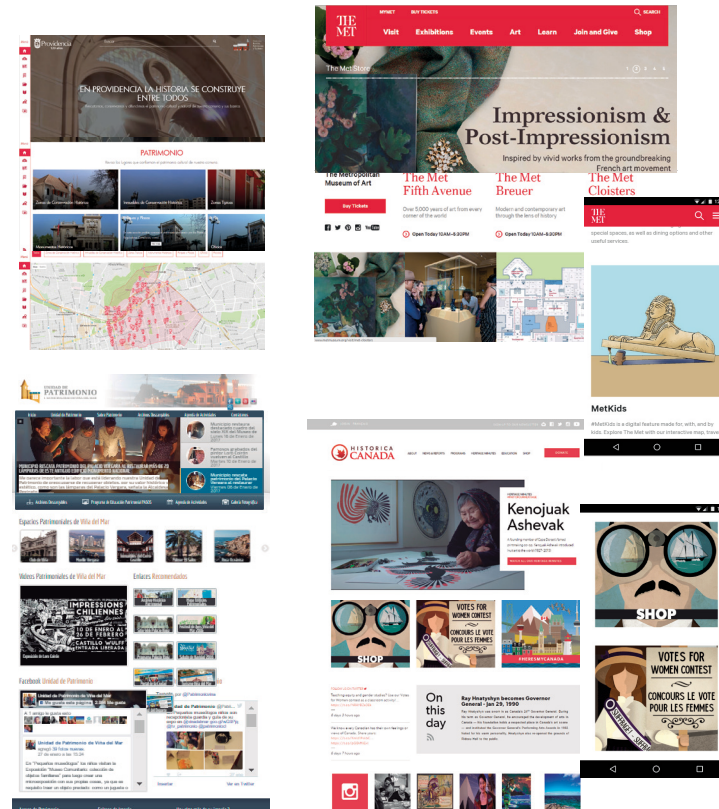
Providencia

EN PROVIDENCIA LA HISTORIA SE CONSTRUYE ENTRE TODOS

PATRIMONIO

Zonas de Conservación Histórica
Inmuebles de Conservación Histórica
Zonas Típicas
Monumentos Históricos
Otros

THE MET
MYMET BUY TICKETS SEARCH
Visit Exhibitions Events Art Learn Join and Give Shop

The Met Store

Impressionism & Post-Impressionism
Inspired by vivid works from the groundbreaking French art movement

The Metropolitan Museum of Art
Buy Tickets

The Met Fifth Avenue
Over 5,000 years of art from every corner of the world
Open Today 10AM–5:30PM

The Met Breuer
Modern and contemporary art through the lens of history
Open Today 10AM–5:30PM

The Met Cloisters

THE MET
special spaces, as well as dining options and other useful services.

MetKids
#MetKids is a digital feature made for, with, and by kids. Explore The Met with our interactive map, travel

UNIDAD DE PATRIMONIO

Especies Patrimoniales de Viña del Mar
Videos Patrimoniales de Viña del Mar
Enlaces Recomendados

IMPRESSIONS CHILIENNES
10 DE ENERO AL 26 DE FEBRERO
CASTILLO WULFF
ENTRADA LIBERADA

Facebook Unidad de Patrimonio
Unidad de Patrimonio de Viña del Mar

HISTORICA CANADA

Kenojuak Ashevak

SHOP

VOTES FOR WOMEN CONTEST
CONCOURS LE VOTE POUR LES FEMMES

#HERESMYCANADA

On this day
Ray Hnatyshyn becomes Governor General - Jan 29, 1990

SHOP

VOTES FOR WOMEN CONTEST
CONCOURS LE VOTE POUR LES FEMMES